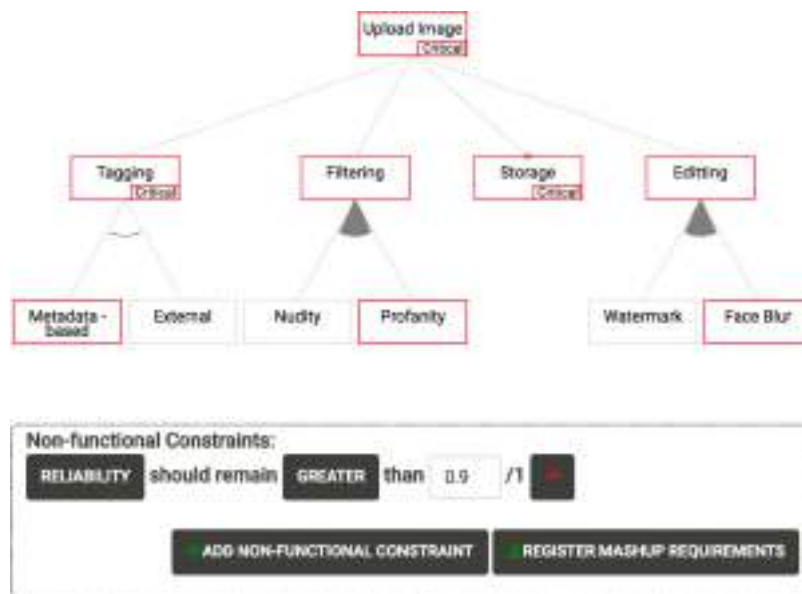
Upload Image
Critical

Tagging
Critical

Filtering

Storage
Critical

Editting

Metadata - based

External

Nudity

Profanity

Watermark

Face Blur

Non-functional Constraints:

RELIABILITY should remain GREATER than 0.9 /1

ADD NON-FUNCTIONAL CONSTRAINT

REGISTER MASHUP REQUIREMENTS